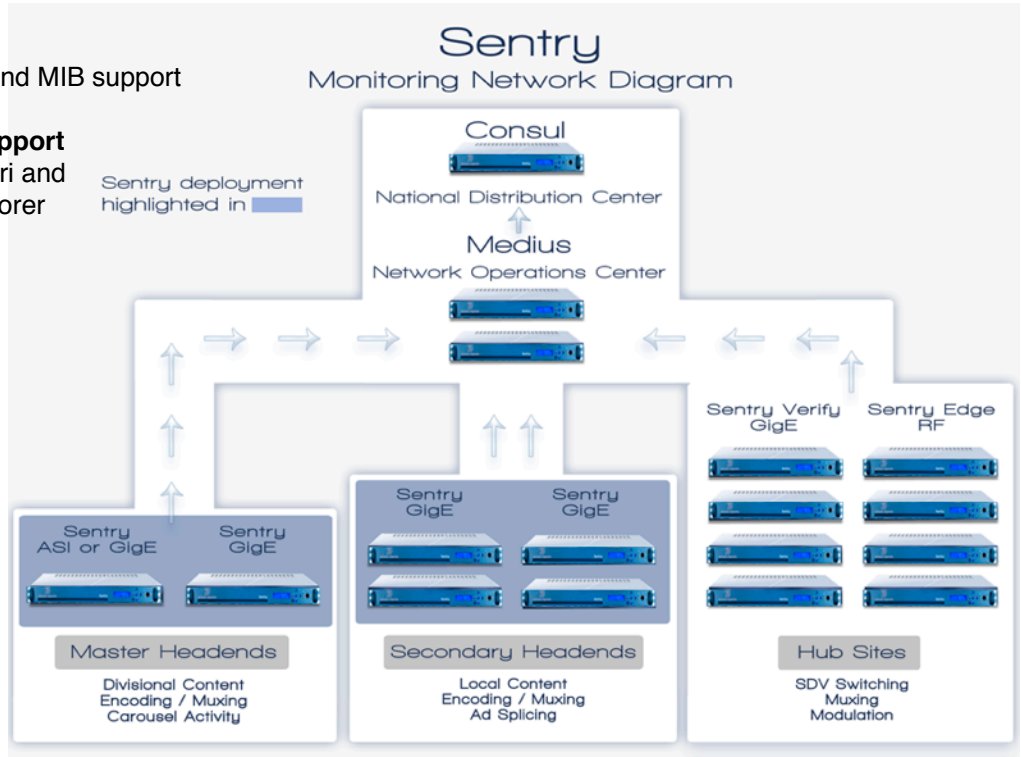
nd MIB support

pport
ri and
orer

Sentry
Monitoring Network Diagram

Sentry deployment highlighted in

Consul
National Distribution Center

Medius
Network Operations Center

Sentry ASI or GigE

Sentry GigE

Master Headends

Divisional Content
Encoding / Muxing
Carousel Activity

Sentry GigE

Sentry GigE

Secondary Headends

Local Content
Encoding / Muxing
Ad Splicing

Sentry Verify GigE

Sentry Edge RF

Hub Sites

SDV Switching
Muxing
Modulation